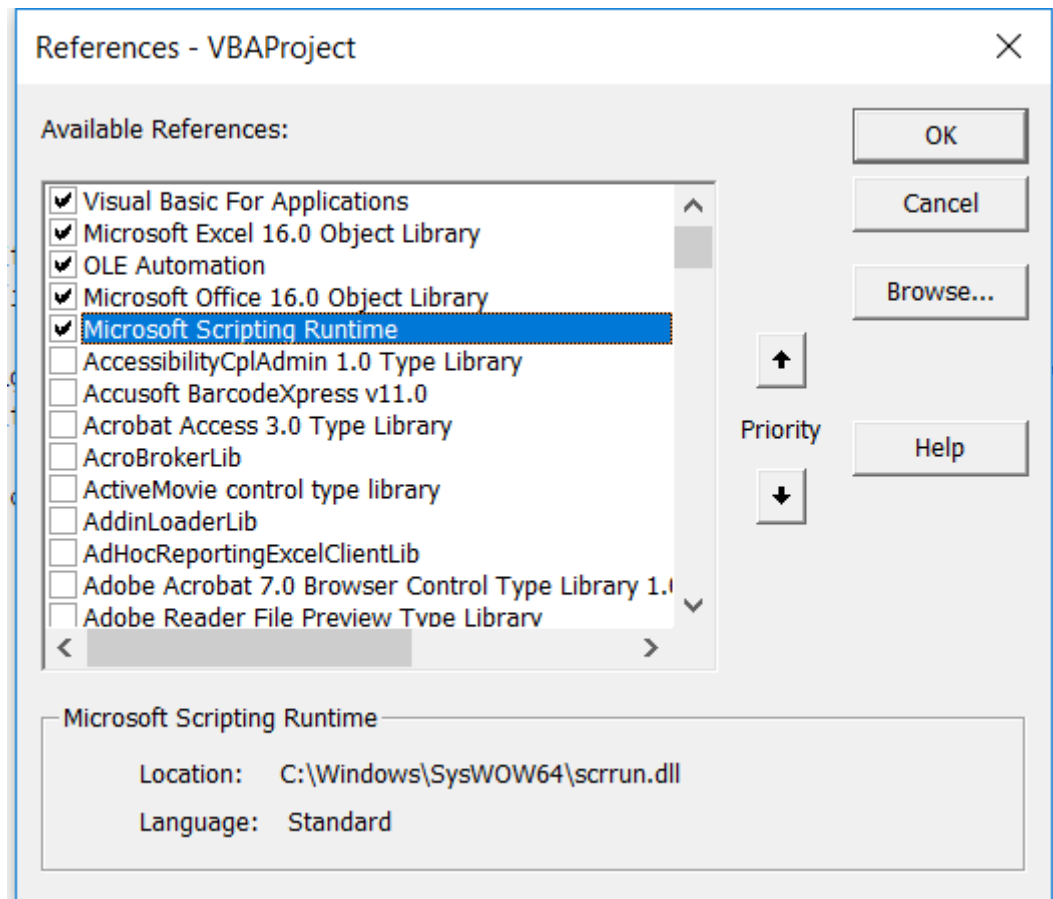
References - VBAProject

Available References:

Visual Basic For Applications
Microsoft Excel 16.0 Object Library
OLE Automation
Microsoft Office 16.0 Object Library
Microsoft Scripting Runtime
AccessibilityCplAdmin 1.0 Type Library
Accusoft BarcodeXpress v11.0
Acrobat Access 3.0 Type Library
AcroBrokerLib
ActiveMovie control type library
AddinLoaderLib
AdHocReportingExcelClientLib
Adobe Acrobat 7.0 Browser Control Type Library 1.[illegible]
Adobe Reader File Preview Type Library

OK
Cancel
Browse...
Priority
Help

Microsoft Scripting Runtime
Location: C:\Windows\SysWOW64\scrrun.dll
Language: Standard